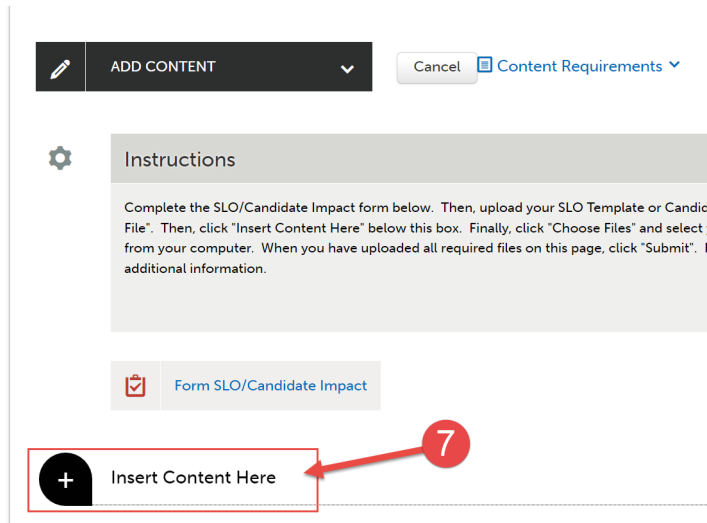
ADD CONTENT

Cancel

Content Requirements

Instructions

Complete the SLO/Candidate Impact form below. Then, upload your SLO Template or Candid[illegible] File". Then, click "Insert Content Here" below this box. Finally, click "Choose Files" and select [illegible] from your computer. When you have uploaded all required files on this page, click "Submit". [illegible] additional information.

Form SLO/Candidate Impact

7

Insert Content Here